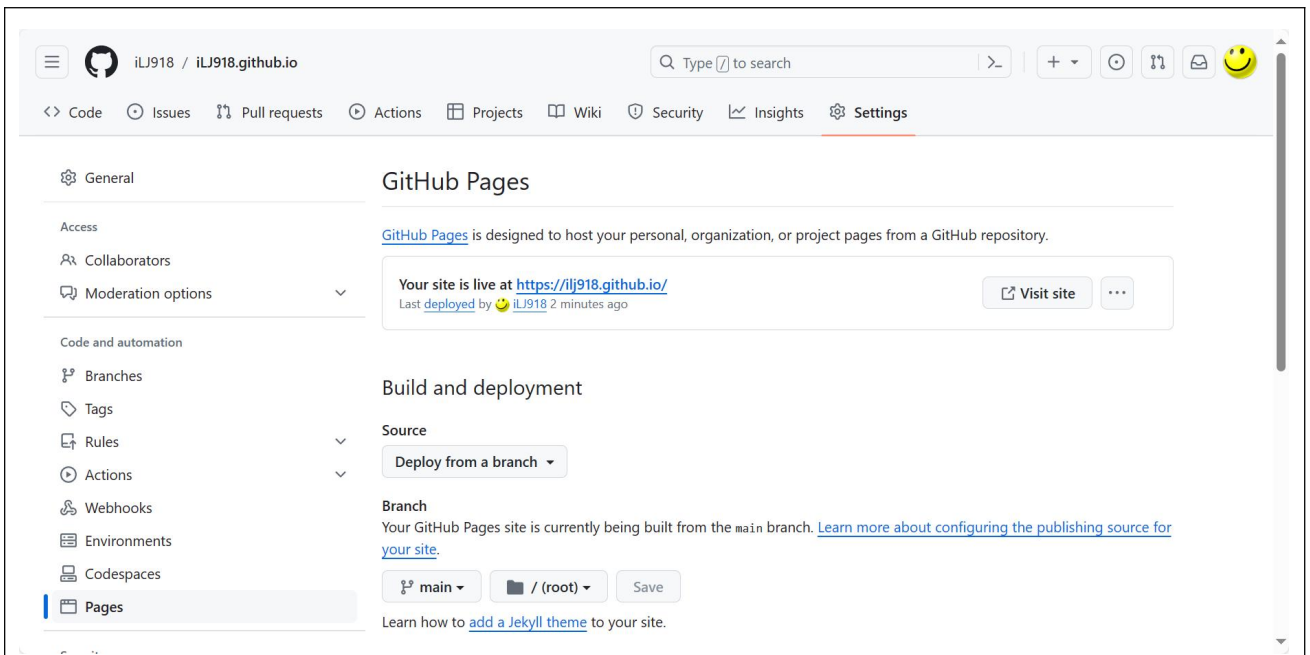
iLJ918 / iLJ918.github.io

Type / to search

Code Issues Pull requests Actions Projects Wiki Security Insights Settings

General

Access

Collaborators

Moderation options

Code and automation

Branches

Tags

Rules

Actions

Webhooks

Environments

Codespaces

Pages

GitHub Pages

GitHub Pages is designed to host your personal, organization, or project pages from a GitHub repository.

Your site is live at https://ilj918.github.io/
Last deployed by iLJ918 2 minutes ago

Visit site

...

Build and deployment

Source

Deploy from a branch

Branch

Your GitHub Pages site is currently being built from the main branch. Learn more about configuring the publishing source for your site.

main / (root) Save

Learn how to add a Jekyll theme to your site.